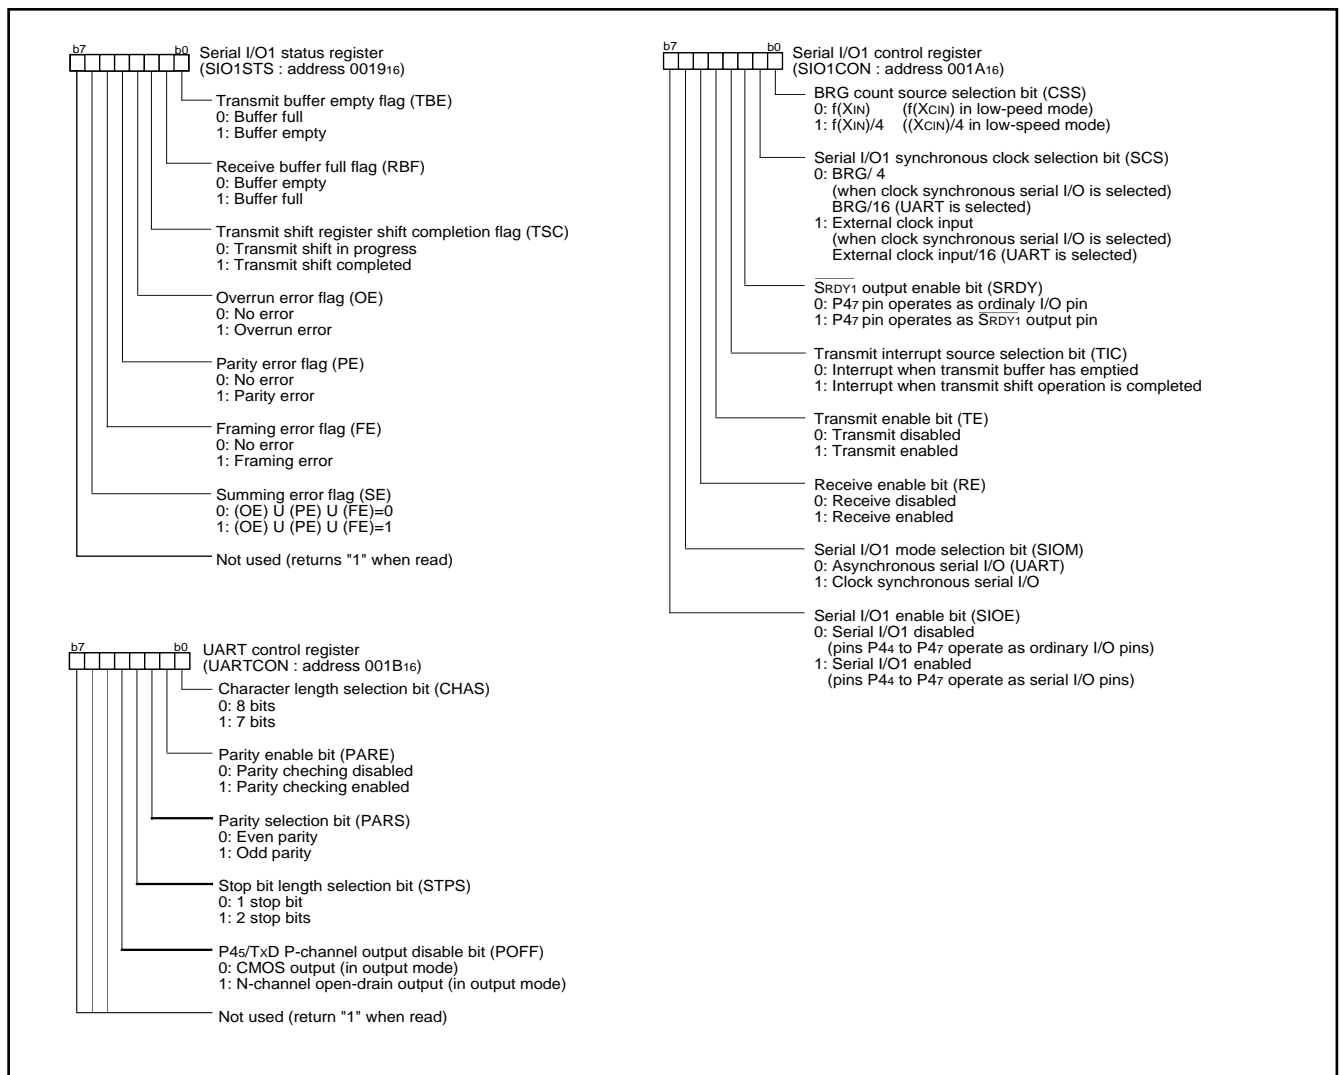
b7 b0 Serial I/O1 status register (SIO1STS : address $0019_{16}$)

Transmit buffer empty flag (TBE)
0: Buffer full
1: Buffer empty

Receive buffer full flag (RBF)
0: Buffer empty
1: Buffer full

Transmit shift register shift completion flag (TSC)
0: Transmit shift in progress
1: Transmit shift completed

Overrun error flag (OE)
0: No error
1: Overrun error

Parity error flag (PE)
0: No error
1: Parity error

Framing error flag (FE)
0: No error
1: Framing error

Summing error flag (SE)
0: (OE) U (PE) U (FE)=0
1: (OE) U (PE) U (FE)=1

Not used (returns "1" when read)

b7 b0 UART control register (UARTCON : address $001B_{16}$)

Character length selection bit (CHAS)
0: 8 bits
1: 7 bits

Parity enable bit (PARE)
0: Parity cheching disabled
1: Parity checking enabled

Parity selection bit (PARS)
0: Even parity
1: Odd parity

Stop bit length selection bit (STPS)
0: 1 stop bit
1: 2 stop bits

$P4_5$/TxD P-channel output disable bit (POFF)
0: CMOS output (in output mode)
1: N-channel open-drain output (in output mode)

Not used (return "1" when read)

b7 b0 Serial I/O1 control register (SIO1CON : address $001A_{16}$)

BRG count source selection bit (CSS)
0: f($X_{IN}$) (f($X_{CIN}$) in low-peed mode)
1: f($X_{IN}$)/4 ((f$X_{CIN}$)/4 in low-speed mode)

Serial I/O1 synchronous clock selection bit (SCS)
0: BRG/ 4
(when clock synchronous serial I/O is selected)
BRG/16 (UART is selected)
1: External clock input
(when clock synchronous serial I/O is selected)
External clock input/16 (UART is selected)

$\overline{S_{RDY1}}$ output enable bit (SRDY)
0: $P4_7$ pin operates as ordinaly I/O pin
1: $P4_7$ pin operates as $\overline{S_{RDY1}}$ output pin

Transmit interrupt source selection bit (TIC)
0: Interrupt when transmit buffer has emptied
1: Interrupt when transmit shift operation is completed

Transmit enable bit (TE)
0: Transmit disabled
1: Transmit enabled

Receive enable bit (RE)
0: Receive disabled
1: Receive enabled

Serial I/O1 mode selection bit (SIOM)
0: Asynchronous serial I/O (UART)
1: Clock synchronous serial I/O

Serial I/O1 enable bit (SIOE)
0: Serial I/O1 disabled
(pins $P4_4$ to $P4_7$ operate as ordinary I/O pins)
1: Serial I/O1 enabled
(pins $P4_4$ to $P4_7$ operate as serial I/O pins)